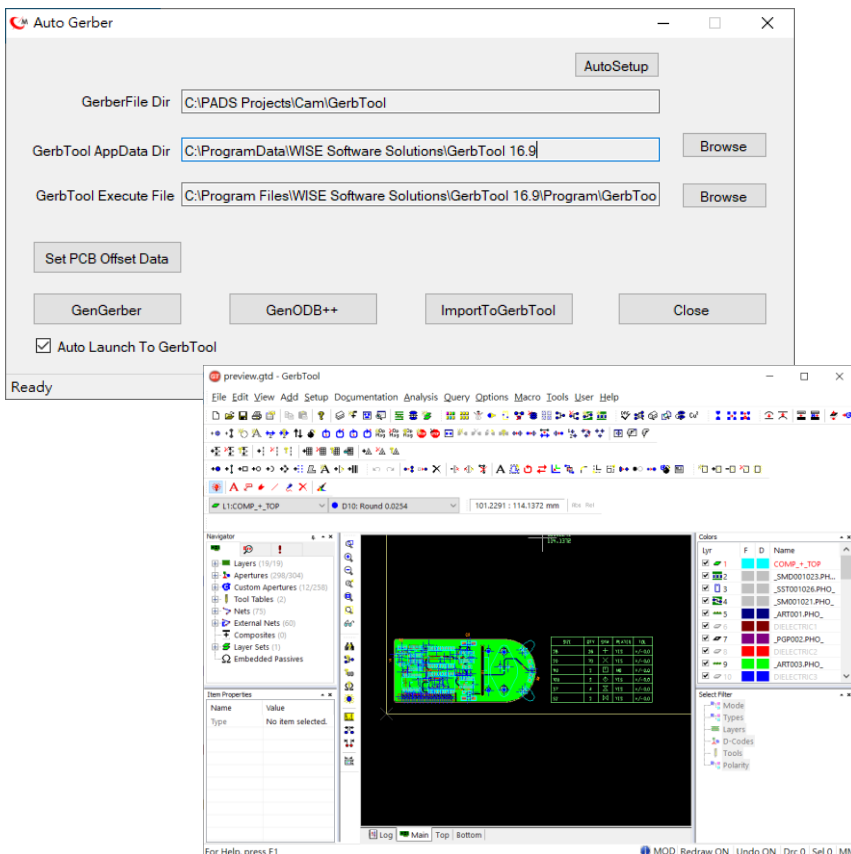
Auto Gerber

AutoSetup

GerberFile Dir C:\PADS Projects\Cam\GerbTool

GerbTool AppData Dir C:\ProgramData\WISE Software Solutions\GerbTool 16.9

Browse

GerbTool Execute File C:\Program Files\WISE Software Solutions\GerbTool 16.9\Program\GerbToo

Browse

Set PCB Offset Data

GenGerber GenODB++ ImportToGerbTool Close

Auto Launch To GerbTool

Ready

preview.gtd - GerbTool

File Edit View Add Setup Documentation Analysis Query Options Macro Tools User Help

L1:COMP_+_TOP D10: Round 0.0254 101.2291 : 114.1372 mm

Navigator

Layers (19/19)
Apertures (298/304)
Custom Apertures (12/258)
Tool Tables (2)
Nets (75)
External Nets (60)
Composites (0)
Layer Sets (1)
Embedded Passives

Item Properties

| Name | Value |
|---|---|
| Type | No item selected. |

Colors

| Lyr | F | D | Name |
|---|---|---|---|
| 1 | | | COMP_+_TOP |
| 2 | | | _SMD001023.PH... |
| 3 | | | _SST001026.PHO_ |
| 4 | | | _SMD001021.PHO_ |
| 5 | | | _ART001.PHO_ |
| 6 | | | DIELECTRIC1 |
| 7 | | | _PGP002.PHO_ |
| 8 | | | DIELECTRIC2 |
| 9 | | | _ART003.PHO_ |
| 10 | | | DIELECTRIC3 |

Select Filter

Mode
Types
Layers
D-Codes
Tools
Polarity

Log Main Top Bottom

For Help, press F1

MOD Redraw ON Undo ON Drc 0 Sel 0 MM